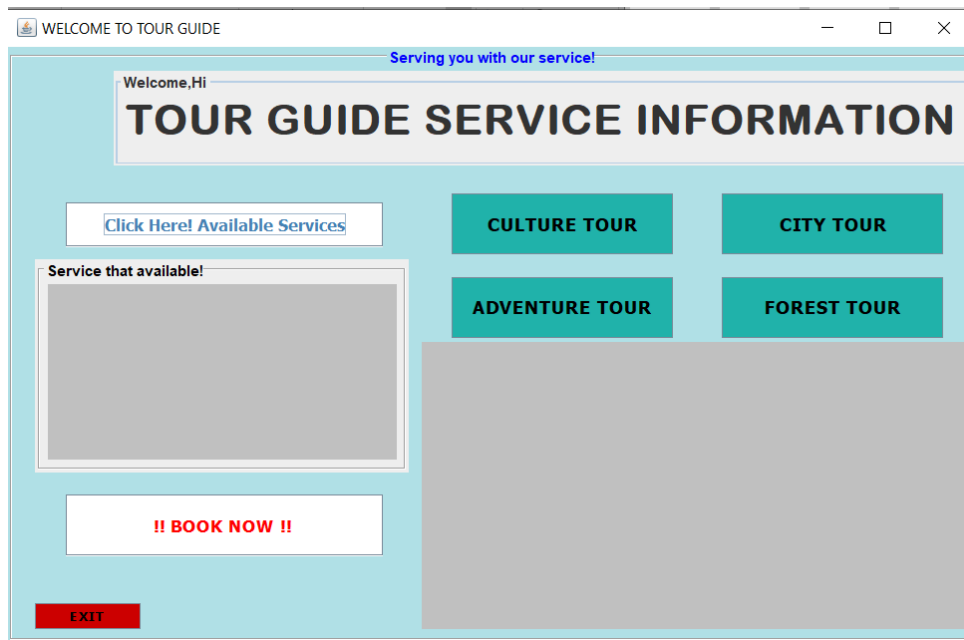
WELCOME TO TOUR GUIDE

Serving you with our service!

Welcome,Hi

TOUR GUIDE SERVICE INFORMATION

Click Here! Available Services

CULTURE TOUR

CITY TOUR

Service that available!

ADVENTURE TOUR

FOREST TOUR

!! BOOK NOW !!

EXIT